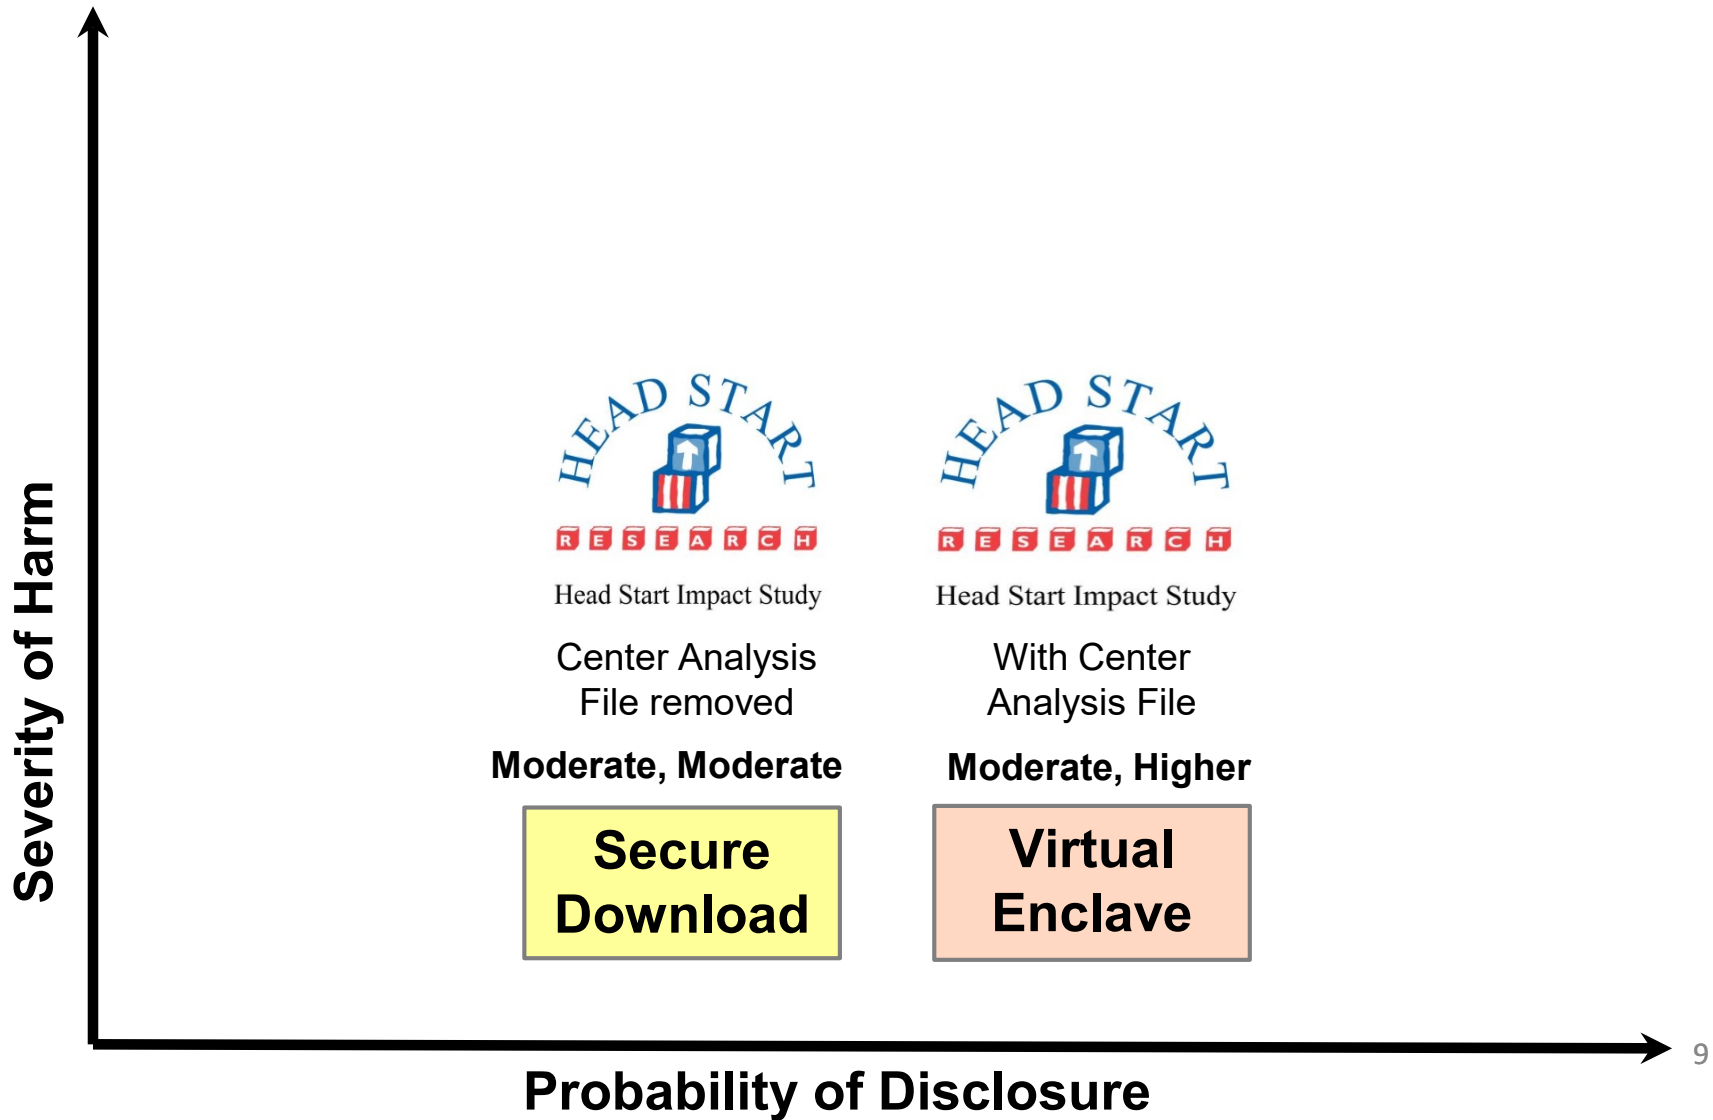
Severity of Harm

HEAD START
RESEARCH
Head Start Impact Study

Center Analysis File removed

Moderate, Moderate

Secure Download

HEAD START
RESEARCH
Head Start Impact Study

With Center Analysis File

Moderate, Higher

Virtual Enclave

Probability of Disclosure

9